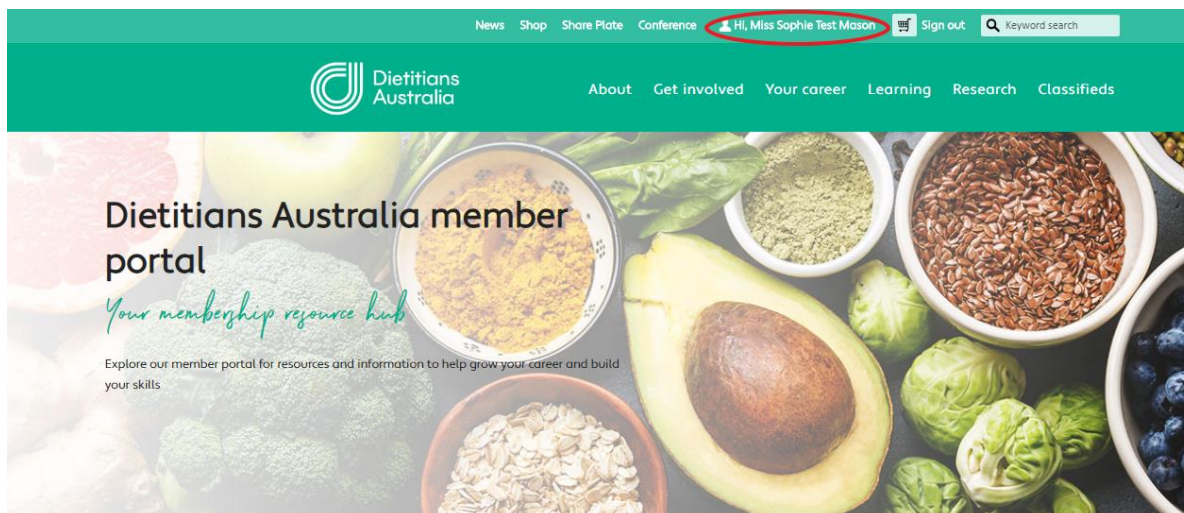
News Shop Share Plate Conference Hi, Miss Sophie Test Mason Sign out Keyword search

Dietitians Australia

About Get involved Your career Learning Research Classifieds

Dietitians Australia member portal

Your membership resource hub

Explore our member portal for resources and information to help grow your career and build your skills